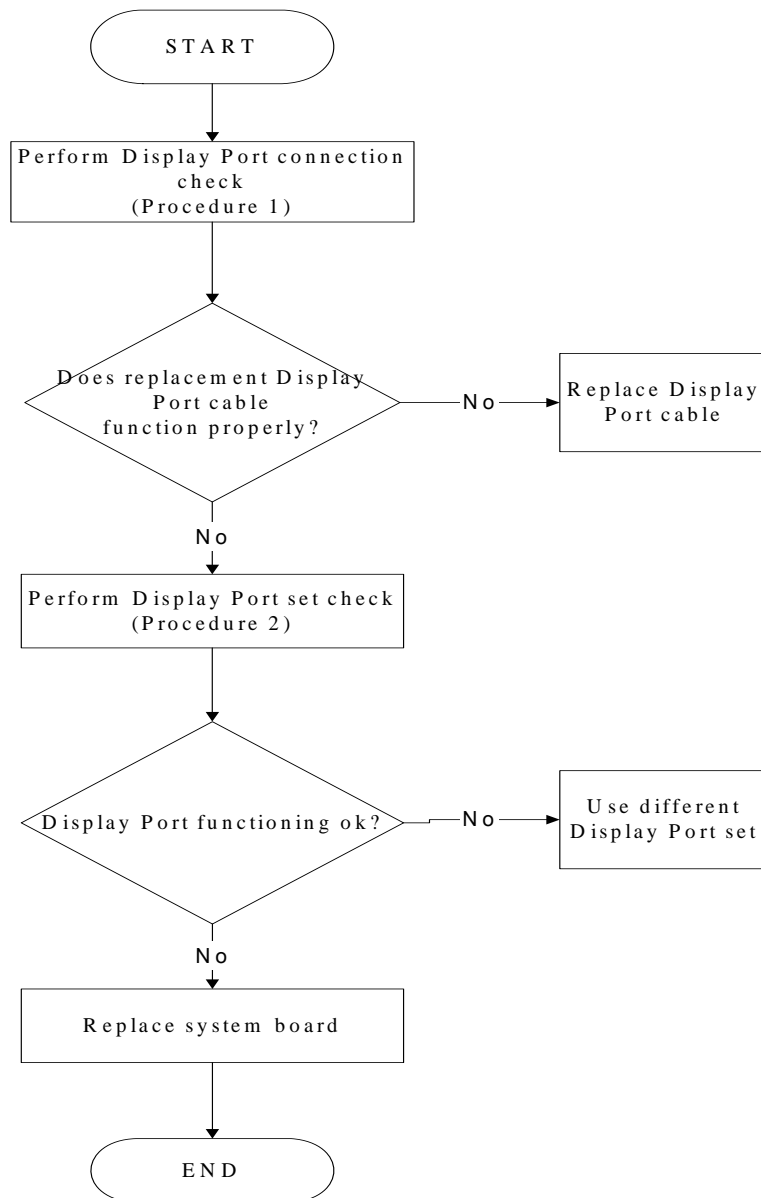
START

Perform Display Port connection check
(Procedure 1)

Does replacement Display Port cable function properly?

No

Replace Display Port cable

No

Perform Display Port set check
(Procedure 2)

Display Port functioning ok?

No

Use different Display Port set

No

Replace system board

END